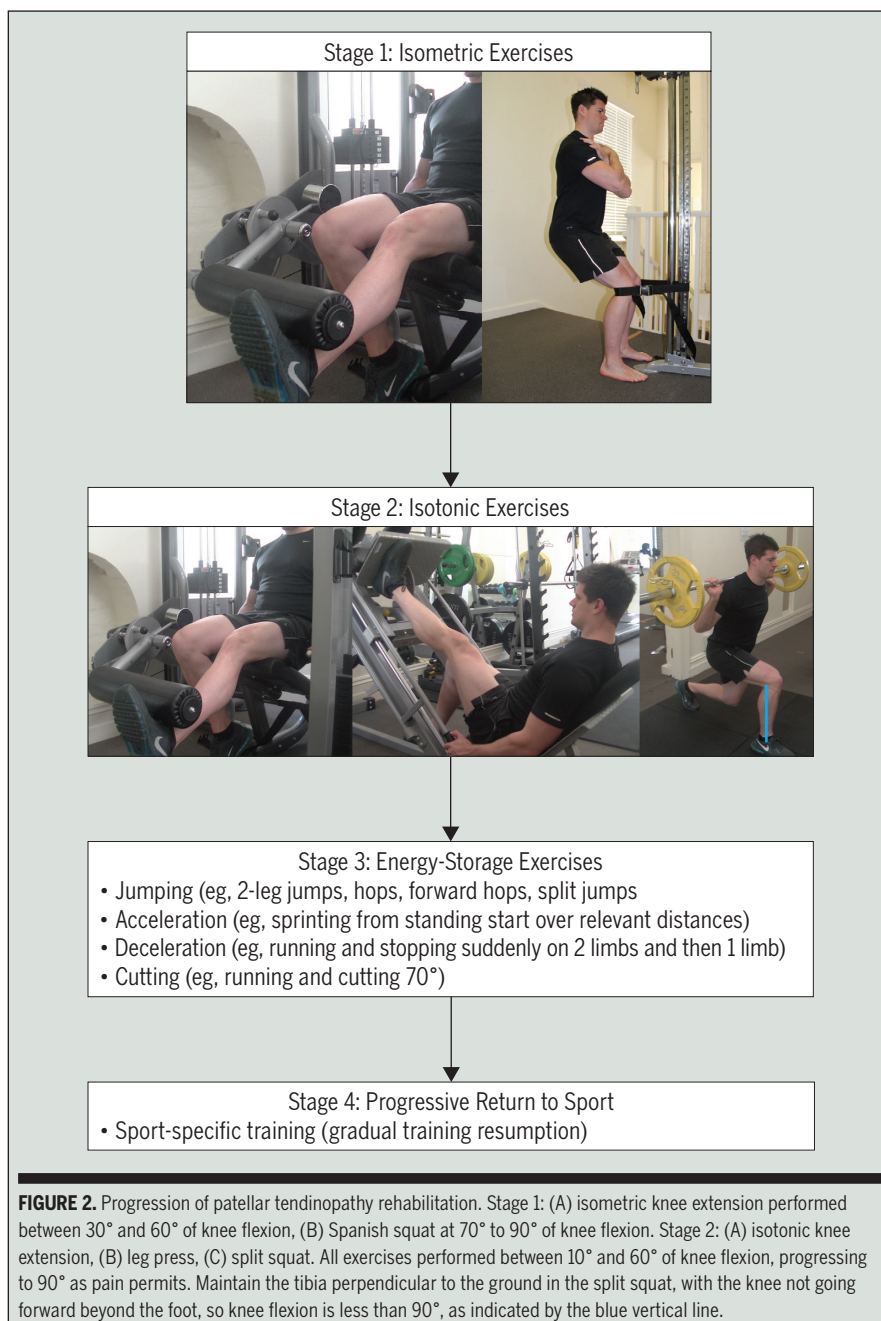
Stage 1: Isometric Exercises

Stage 2: Isotonic Exercises

Stage 3: Energy-Storage Exercises
• Jumping (eg, 2-leg jumps, hops, forward hops, split jumps
• Acceleration (eg, sprinting from standing start over relevant distances)
• Deceleration (eg, running and stopping suddenly on 2 limbs and then 1 limb)
• Cutting (eg, running and cutting 70°)

Stage 4: Progressive Return to Sport
• Sport-specific training (gradual training resumption)

**FIGURE 2.** Progression of patellar tendinopathy rehabilitation. Stage 1: (A) isometric knee extension performed between 30° and 60° of knee flexion, (B) Spanish squat at 70° to 90° of knee flexion. Stage 2: (A) isotonic knee extension, (B) leg press, (C) split squat. All exercises performed between 10° and 60° of knee flexion, progressing to 90° as pain permits. Maintain the tibia perpendicular to the ground in the split squat, with the knee not going forward beyond the foot, so knee flexion is less than 90°, as indicated by the blue vertical line.